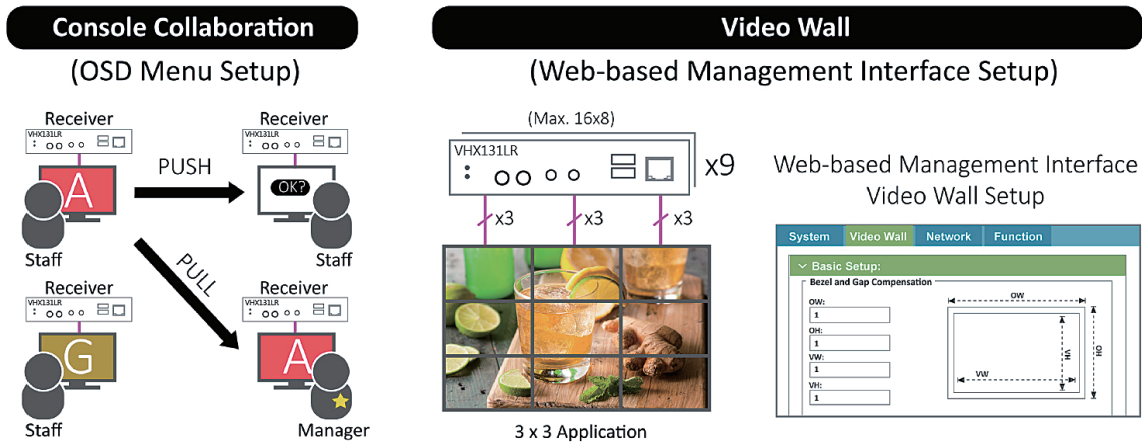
Console Collaboration

(OSD Menu Setup)

Receiver
VHX131LR

A

Staff

PUSH

Receiver
VHX131LR

OK?

Staff

PULL

Receiver
VHX131LR

G

Staff

Receiver
VHX131LR

A

Manager

Video Wall

(Web-based Management Interface Setup)

(Max. 16x8)

VHX131LR

x9

x3 x3 x3

3 x 3 Application

Web-based Management Interface Video Wall Setup

System | Video Wall | Network | Function

Basic Setup:

Bezel and Gap Compensation

OW:
1

OH:
1

VW:
1

VH:
1

OW

OH

VW

VH